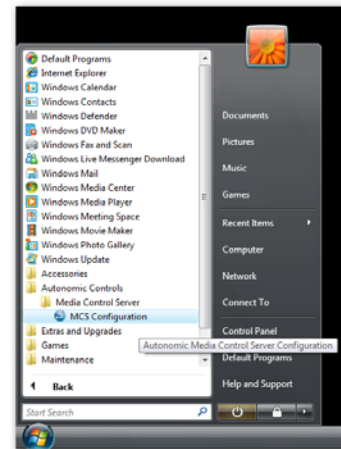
Default Programs
Internet Explorer
Windows Calendar
Windows Contacts
Windows Defender
Windows DVD Maker
Windows Fax and Scan
Windows Live Messenger Download
Windows Mail
Windows Media Center
Windows Media Player
Windows Meeting Space
Windows Movie Maker
Windows Photo Gallery
Windows Update
Accessories
Autonomic Controls
Media Control Server
MCS Configuration
Extras and Upgrades
Games
Maintenance
Back
Start Search

Documents
Pictures
Music
Games
Recent Items
Computer
Network
Connect To
Control Panel
Default Programs
Help and Support

Autonomic Media Control Server Configuration